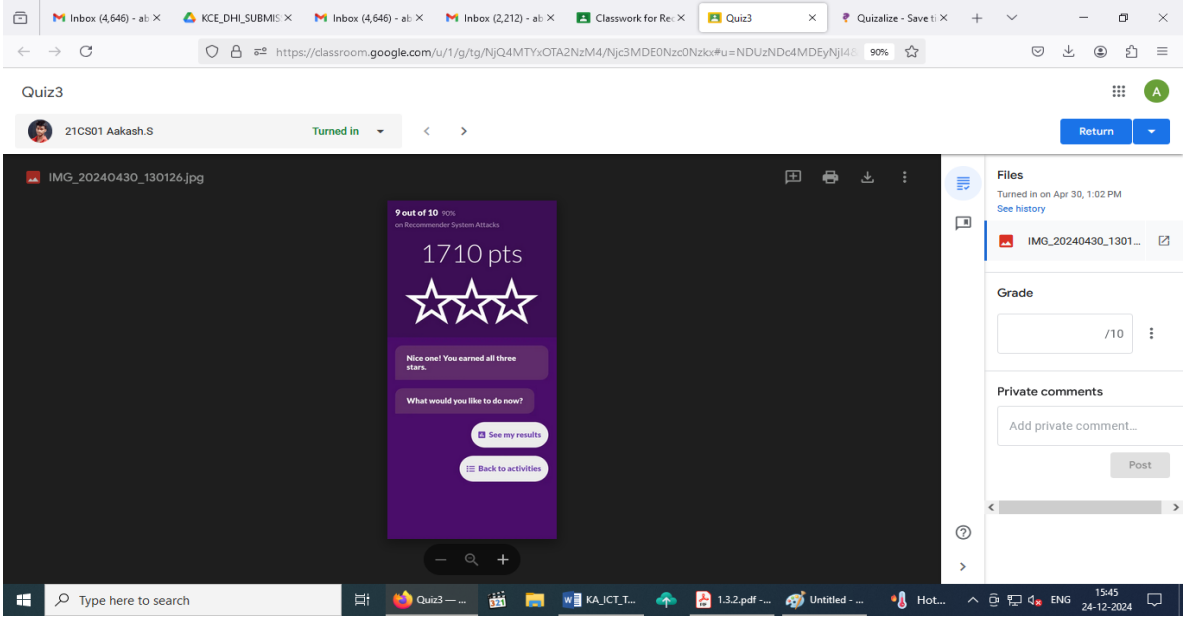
Inbox (4,646) - ab ×
KCE_DHI_SUBMIS ×
Inbox (4,646) - ab ×
Inbox (2,212) - ab ×
Classwork for Rec ×
Quiz3 ×
Quizalize - Save ti ×

https://classroom.google.com/u/1/g/tg/NjQ4MTYxOTA2NzM4/Njc3MDE0Nzc0Nzkx#u=NDUzNDc4MDEyNjI4
90%

Quiz3
A

21CS01 Aakash.S
Turned in
Return

IMG_20240430_130126.jpg

9 out of 10 90%
on Recommender System Attacks
1710 pts

Nice one! You earned all three stars.
What would you like to do now?
See my results
Back to activities

Files
Turned in on Apr 30, 1:02 PM
See history
IMG_20240430_1301...

Grade
/10

Private comments
Add private comment...
Post

Type here to search
Quiz3 — ...
KA_ICT_T...
1.3.2.pdf -...
Untitled - ...
Hot...
ENG
15:45
24-12-2024